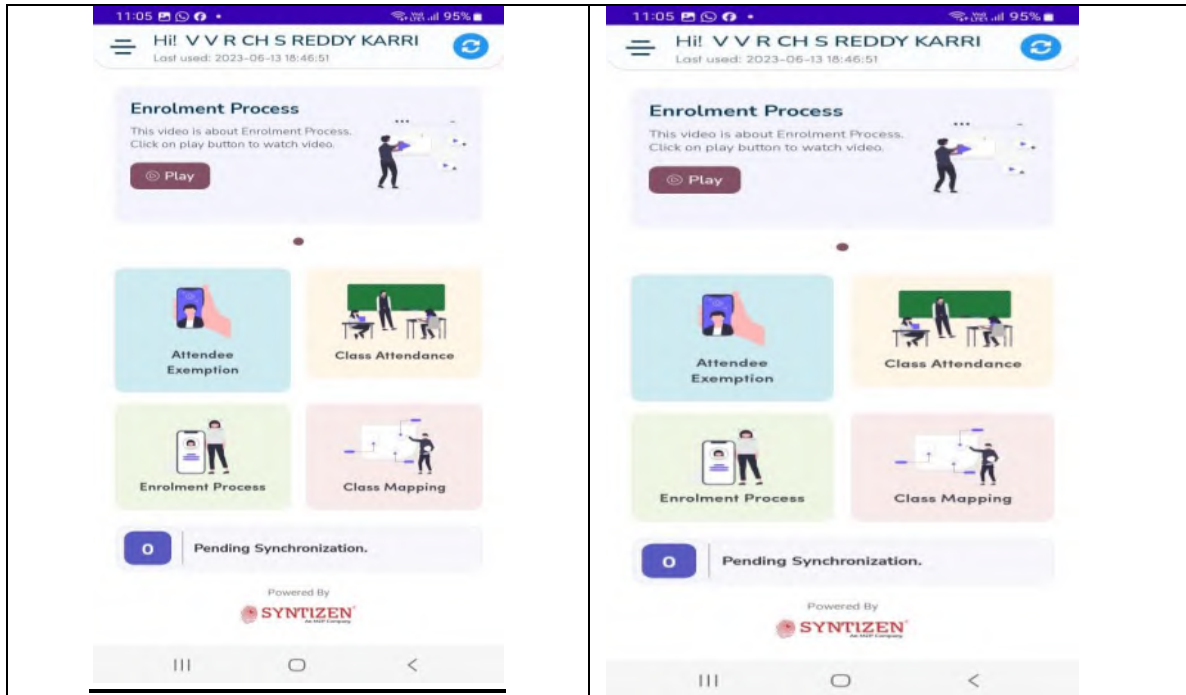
11:05 95%

Hi! V V R CH S REDDY KARRI
Last used: 2023-06-13 18:46:51

Enrolment Process
This video is about Enrolment Process. Click on play button to watch video.
Play

Attendee Exemption

Class Attendance

Enrolment Process

Class Mapping

0 Pending Synchronization.

Powered By
SYNTIZEN
An HGP Company

11:05 95%

Hi! V V R CH S REDDY KARRI
Last used: 2023-06-13 18:46:51

Enrolment Process
This video is about Enrolment Process. Click on play button to watch video.
Play

Attendee Exemption

Class Attendance

Enrolment Process

Class Mapping

0 Pending Synchronization.

Powered By
SYNTIZEN
An HGP Company